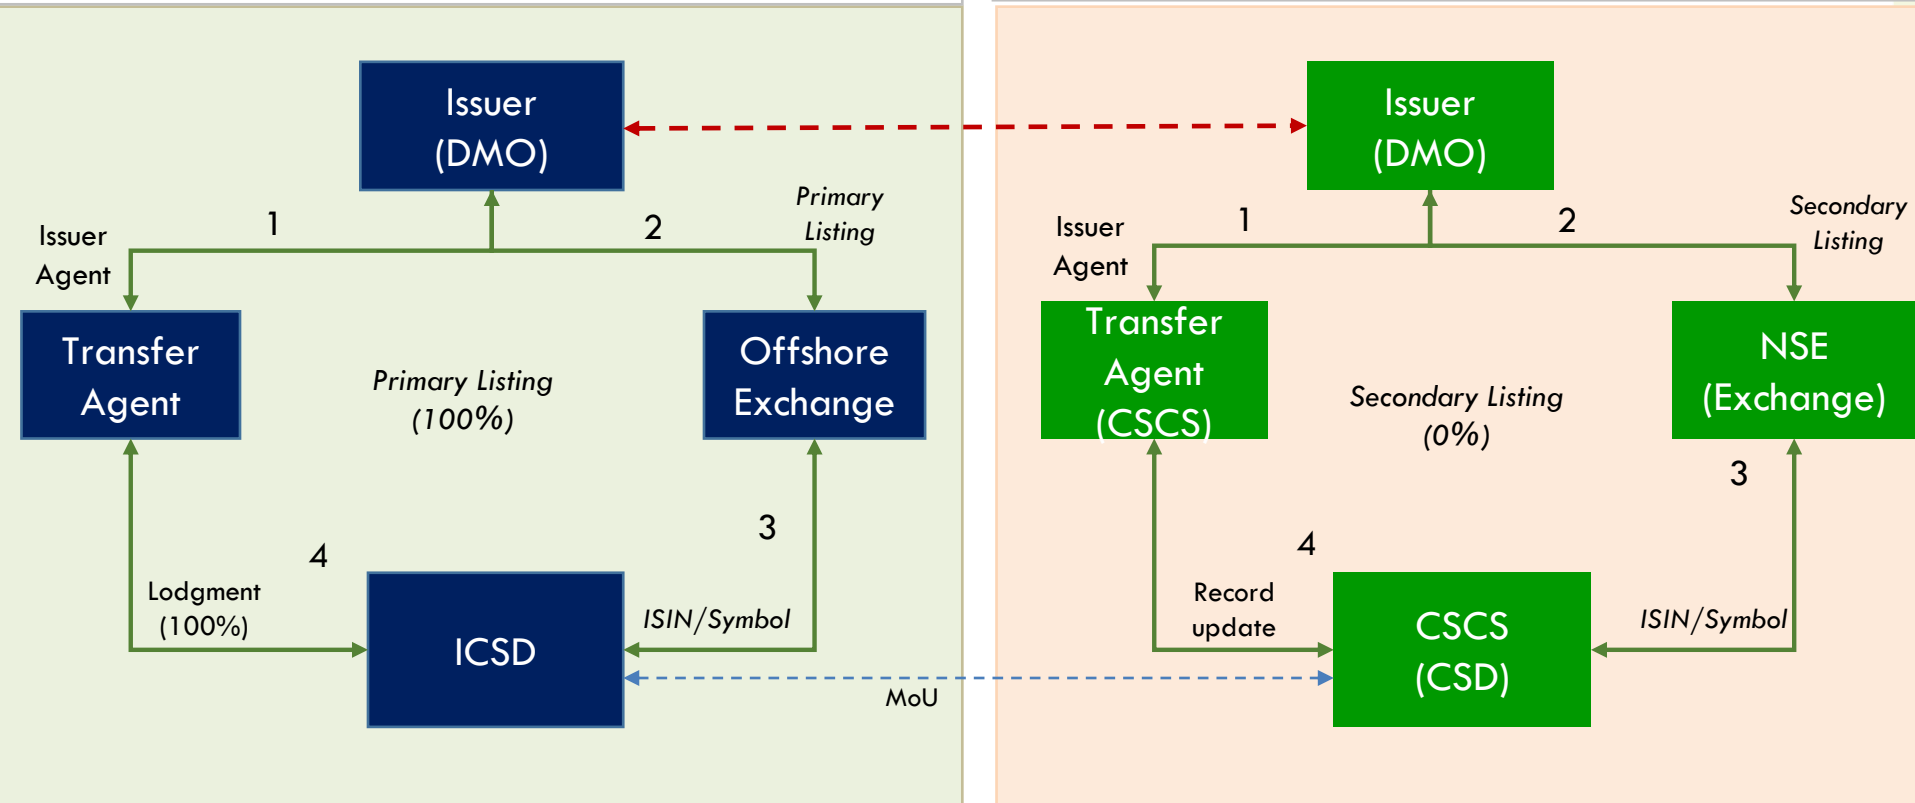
Issuer (DMO)

Issuer Agent

1

2

Primary Listing

Transfer Agent

Primary Listing (100%)

Offshore Exchange

3

4

Lodgment (100%)

ICSD

ISIN/Symbol

MoU

Issuer (DMO)

Issuer Agent

1

2

Secondary Listing

Transfer Agent (CSCS)

Secondary Listing (0%)

NSE (Exchange)

3

4

Record update

CSCS (CSD)

ISIN/Symbol